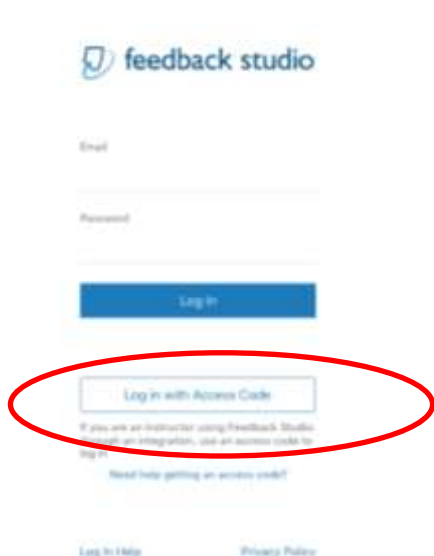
feedback studio

Email

Password

Log In

Log in with Access Code

If you are an instructor using Feedback Studio through an integration, use an access code to log in

Need help getting an access code?

Log In Help

Privacy Policy